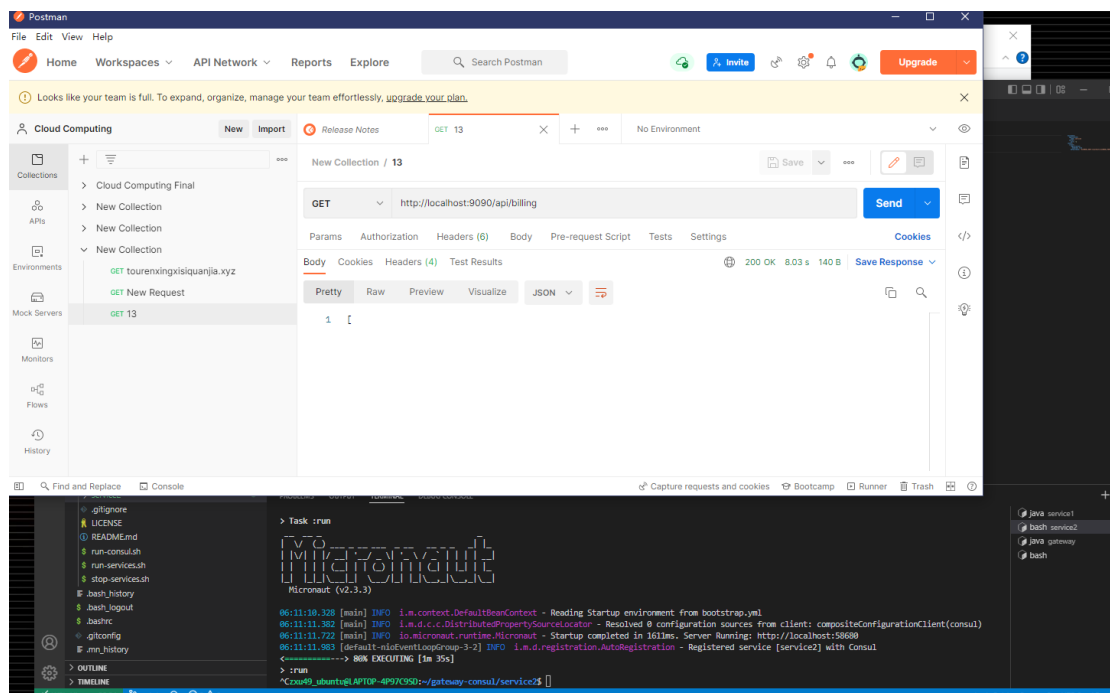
Postman
File Edit View Help
Home Workspaces API Network Reports Explore
Search Postman
Invite Upgrade
Looks like your team is full. To expand, organize, manage your team effortlessly, upgrade your plan.
Cloud Computing New Import
Collections
APIs
Environments
Mock Servers
Monitors
Flows
History
Cloud Computing Final
New Collection
New Collection
New Collection
GET tourenxingxisiquanjia.xyz
GET New Request
GET 13
Release Notes
GET 13
No Environment
New Collection / 13
Save
GET http://localhost:9090/api/billing
Send
Params Authorization Headers (6) Body Pre-request Script Tests Settings Cookies
Body Cookies Headers (4) Test Results 200 OK 8.03 s 140 B Save Response
Pretty Raw Preview Visualize JSON
1 [
Find and Replace Console
Capture requests and cookies Bootcamp Runner Trash
.gitignore
LICENSE
README.md
run-consul.sh
run-services.sh
stop-services.sh
.bash_history
.bash_logout
.bashrc
.gitconfig
.mn_history
OUTLINE
TIMELINE
> Task :run
Micronaut (v2.3.3)
06:11:10.328 [main] INFO i.m.context.DefaultBeanContext - Reading Startup environment from bootstrap.yml
06:11:11.382 [main] INFO i.m.d.c.c.DistributedPropertySourceLocator - Resolved 0 configuration sources from client: compositeConfigurationClient(consul)
06:11:11.722 [main] INFO io.micronaut.runtime.Micronaut - Startup completed in 1611ms. Server Running: http://localhost:58680
06:11:11.983 [default-nioEventLoopGroup-3-2] INFO i.m.d.registration.AutoRegistration - Registered service [service2] with Consul
<==========---> 80% EXECUTING [1m 35s]
> :run
^Czxu49_ubuntu@LAPTOP-4P97C9SD:~/gateway-consul/service2$
java service1
bash service2
java gateway
bash